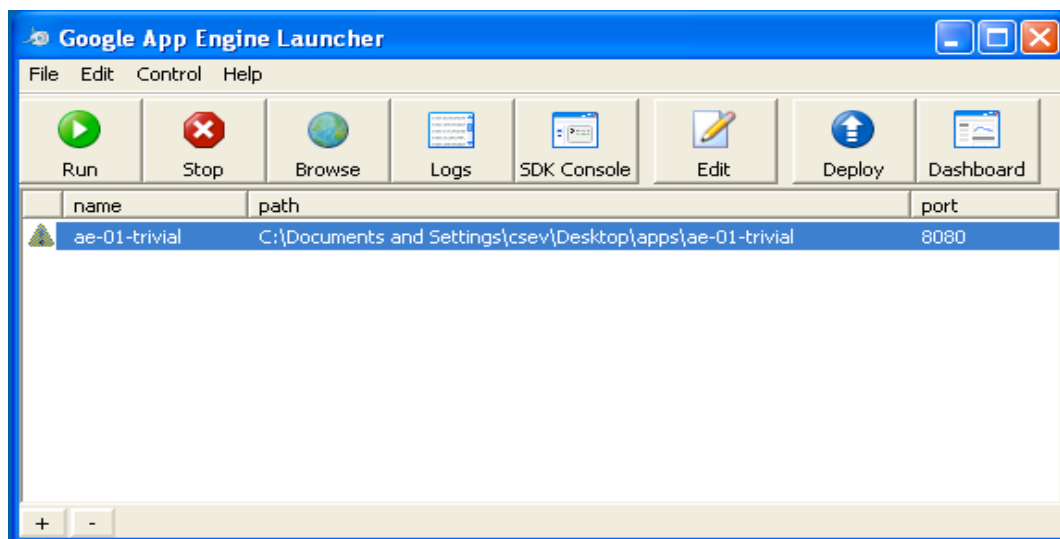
Google App Engine Launcher

File Edit Control Help

Run Stop Browse Logs SDK Console Edit Deploy Dashboard

| name | path | port |
|---|---|---|
| ae-01-trivial | C:\Documents and Settings\csev\Desktop\apps\ae-01-trivial | 8080 |

+ -